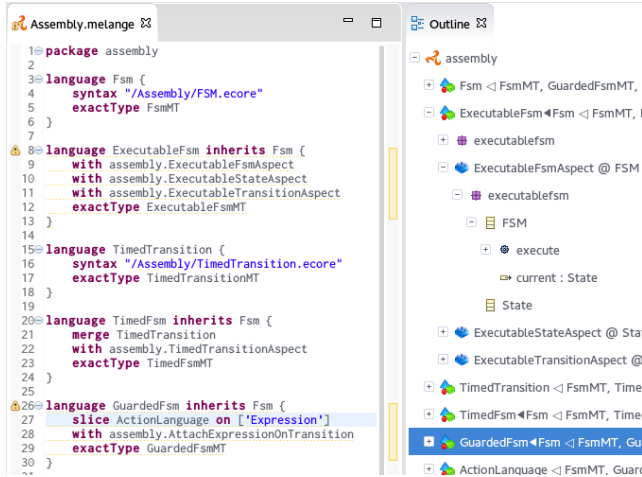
Assembly.melange ⊠

1 package assembly
2
3 language Fsm {
4 syntax "/Assembly/FSM.ecore"
5 exactType FsmMT
6 }
7
8 language ExecutableFsm inherits Fsm {
9 with assembly.ExecutableFsmAspect
10 with assembly.ExecutableStateAspect
11 with assembly.ExecutableTransitionAspect
12 exactType ExecutableFsmMT
13 }
14
15 language TimedTransition {
16 syntax "/Assembly/TimedTransition.ecore"
17 exactType TimedTransitionMT
18 }
19
20 language TimedFsm inherits Fsm {
21 merge TimedTransition
22 with assembly.TimedTransitionAspect
23 exactType TimedFsmMT
24 }
25
26 language GuardedFsm inherits Fsm {
27 slice ActionLanguage on ['Expression']
28 with assembly.AttachExpressionOnTransition
29 exactType GuardedFsmMT
30 }

Outline ⊠

assembly
Fsm ◁ FsmMT, GuardedFsmMT,
ExecutableFsm◀Fsm ◁ FsmMT,
executablefsm
ExecutableFsmAspect @ FSM
executablefsm
FSM
execute
current : State
State
ExecutableStateAspect @ Sta
ExecutableTransitionAspect @
TimedTransition ◁ FsmMT, Timed
TimedFsm◀Fsm ◁ FsmMT, Time
GuardedFsm◀Fsm ◁ FsmMT, Gu
ActionLanguage ◁ FsmMT, Guar